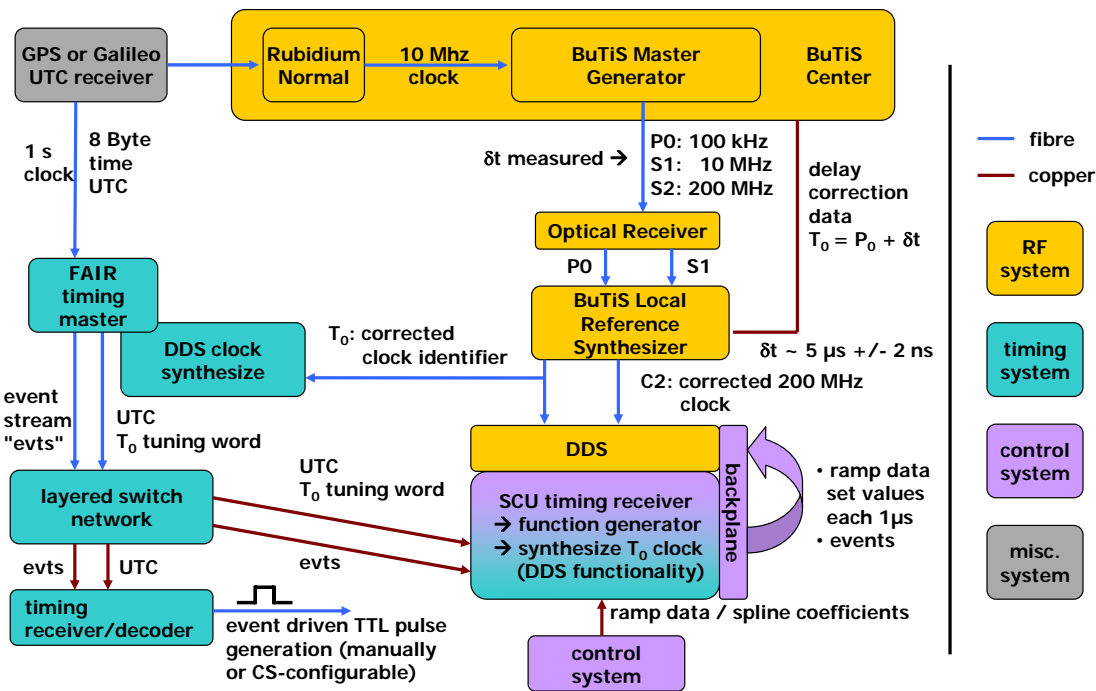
GPS or Galileo UTC receiver

Rubidium Normal

10 Mhz clock

BuTiS Master Generator

BuTiS Center

1 s clock

8 Byte time UTC

δt measured →

P0: 100 kHz
S1: 10 MHz
S2: 200 MHz

delay correction data
$T_0 = P_0 + \delta t$

Optical Receiver

P0

S1

BuTiS Local Reference Synthesizer

FAIR timing master

DDS clock synthesize

$T_0$: corrected clock identifier

δt ~ 5 µs +/- 2 ns

C2: corrected 200 MHz clock

event stream "evts"

UTC
$T_0$ tuning word

DDS

backplane

UTC
$T_0$ tuning word

layered switch network

SCU timing receiver
→ function generator
→ synthesize $T_0$ clock
(DDS functionality)

• ramp data set values each 1µs
• events

evts

evts

UTC

timing receiver/decoder

event driven TTL pulse generation (manually or CS-configurable)

ramp data / spline coefficients

control system

fibre

copper

RF system

timing system

control system

misc. system